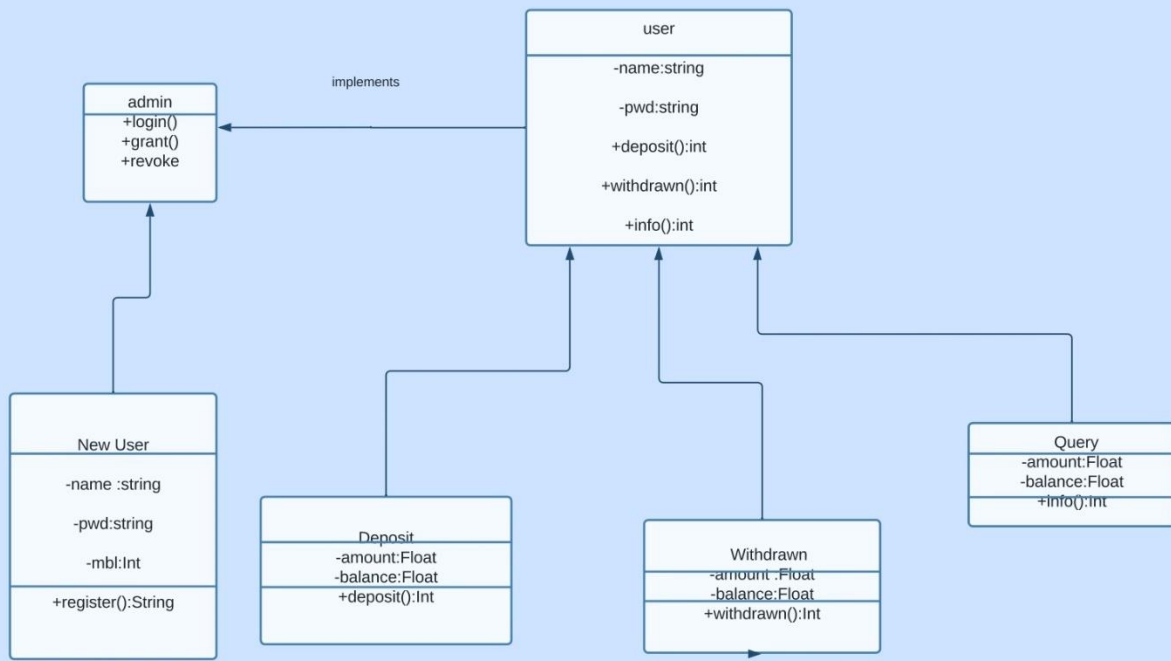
user
-name:string
-pwd:string
+deposit():int
+withdrawn():int
+info():int

implements

admin
+login()
+grant()
+revoke

New User
-name :string
-pwd:string
-mbl:Int
+register():String

Deposit
-amount:Float
-balance:Float
+deposit():Int

Withdrawn
-amount :Float
-balance:Float
+withdrawn():Int

Query
-amount:Float
-balance:Float
+info():Int